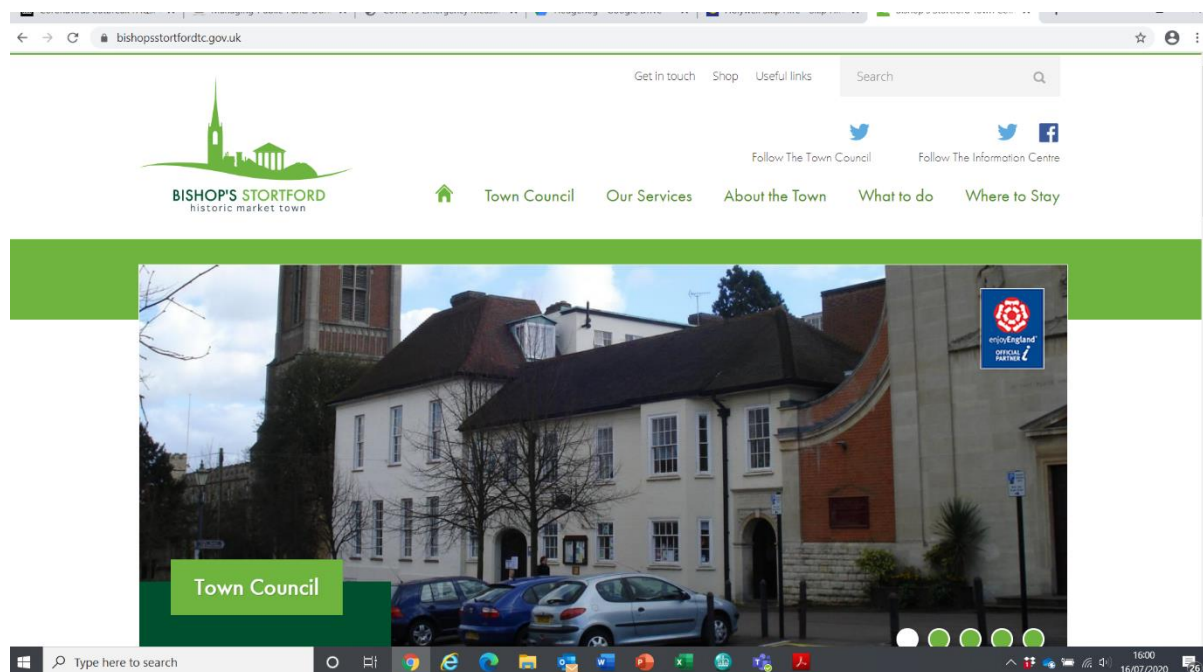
bishopsstortfordtc.gov.uk

Get in touch Shop Useful links Search

Follow The Town Council Follow The Information Centre

BISHOP'S STORTFORD
historic market town

Town Council Our Services About the Town What to do Where to Stay

enjoyEngland OFFICIAL PARTNER

Town Council

Type here to search

16:00
16/07/2020